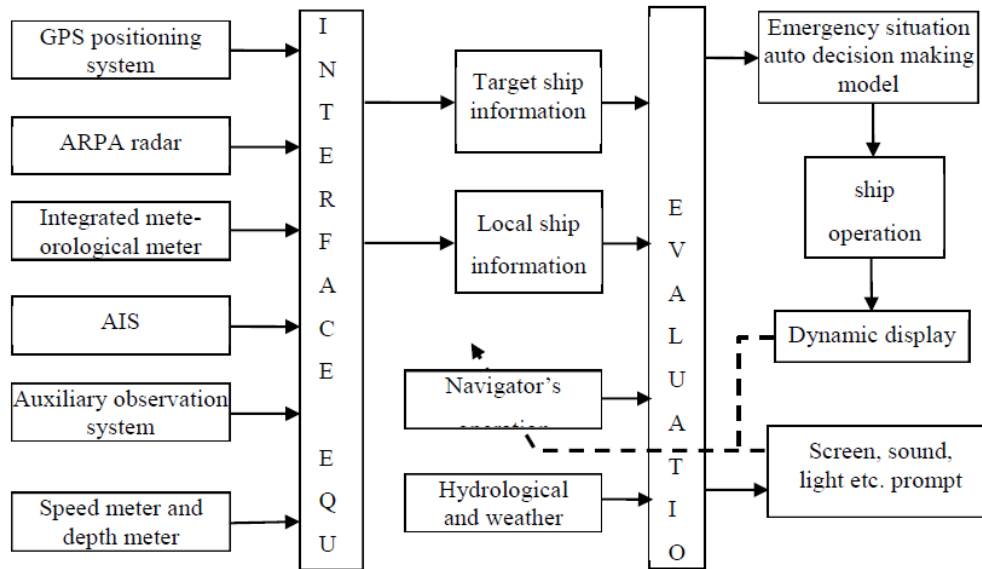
GPS positioning system

ARPA radar

Integrated meteorological meter

AIS

Auxiliary observation system

Speed meter and depth meter

I N T E R F A C E E Q U

Target ship information

Local ship information

Navigator's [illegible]

Hydrological and weather

E V A L U A T I O

Emergency situation auto decision making model

ship operation

Dynamic display

Screen, sound, light etc. prompt